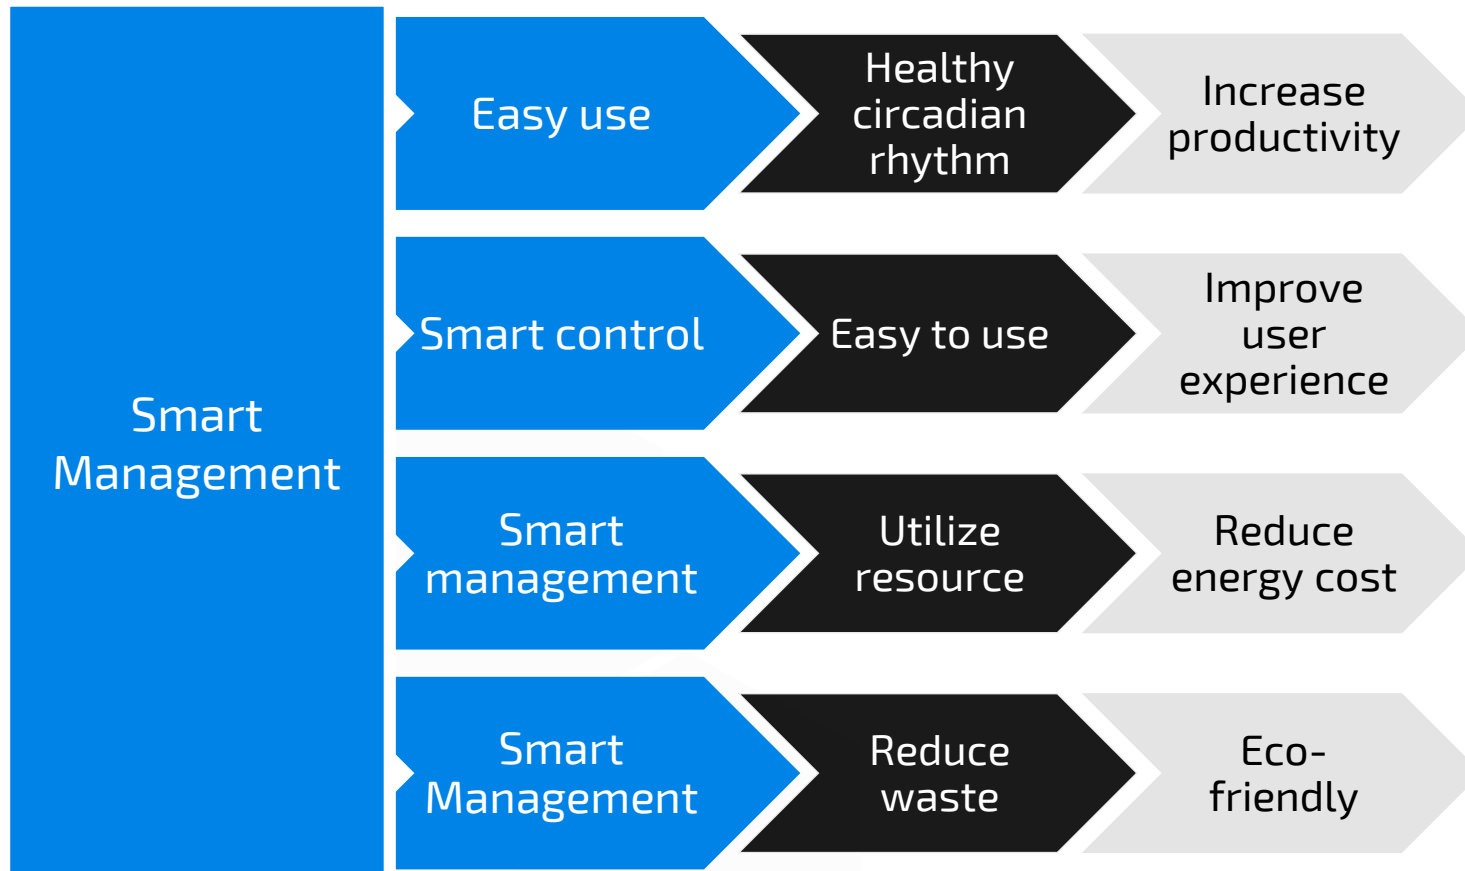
Smart Management

Easy use

Healthy circadian rhythm

Increase productivity

Smart control

Easy to use

Improve user experience

Smart management

Utilize resource

Reduce energy cost

Smart Management

Reduce waste

Eco-friendly